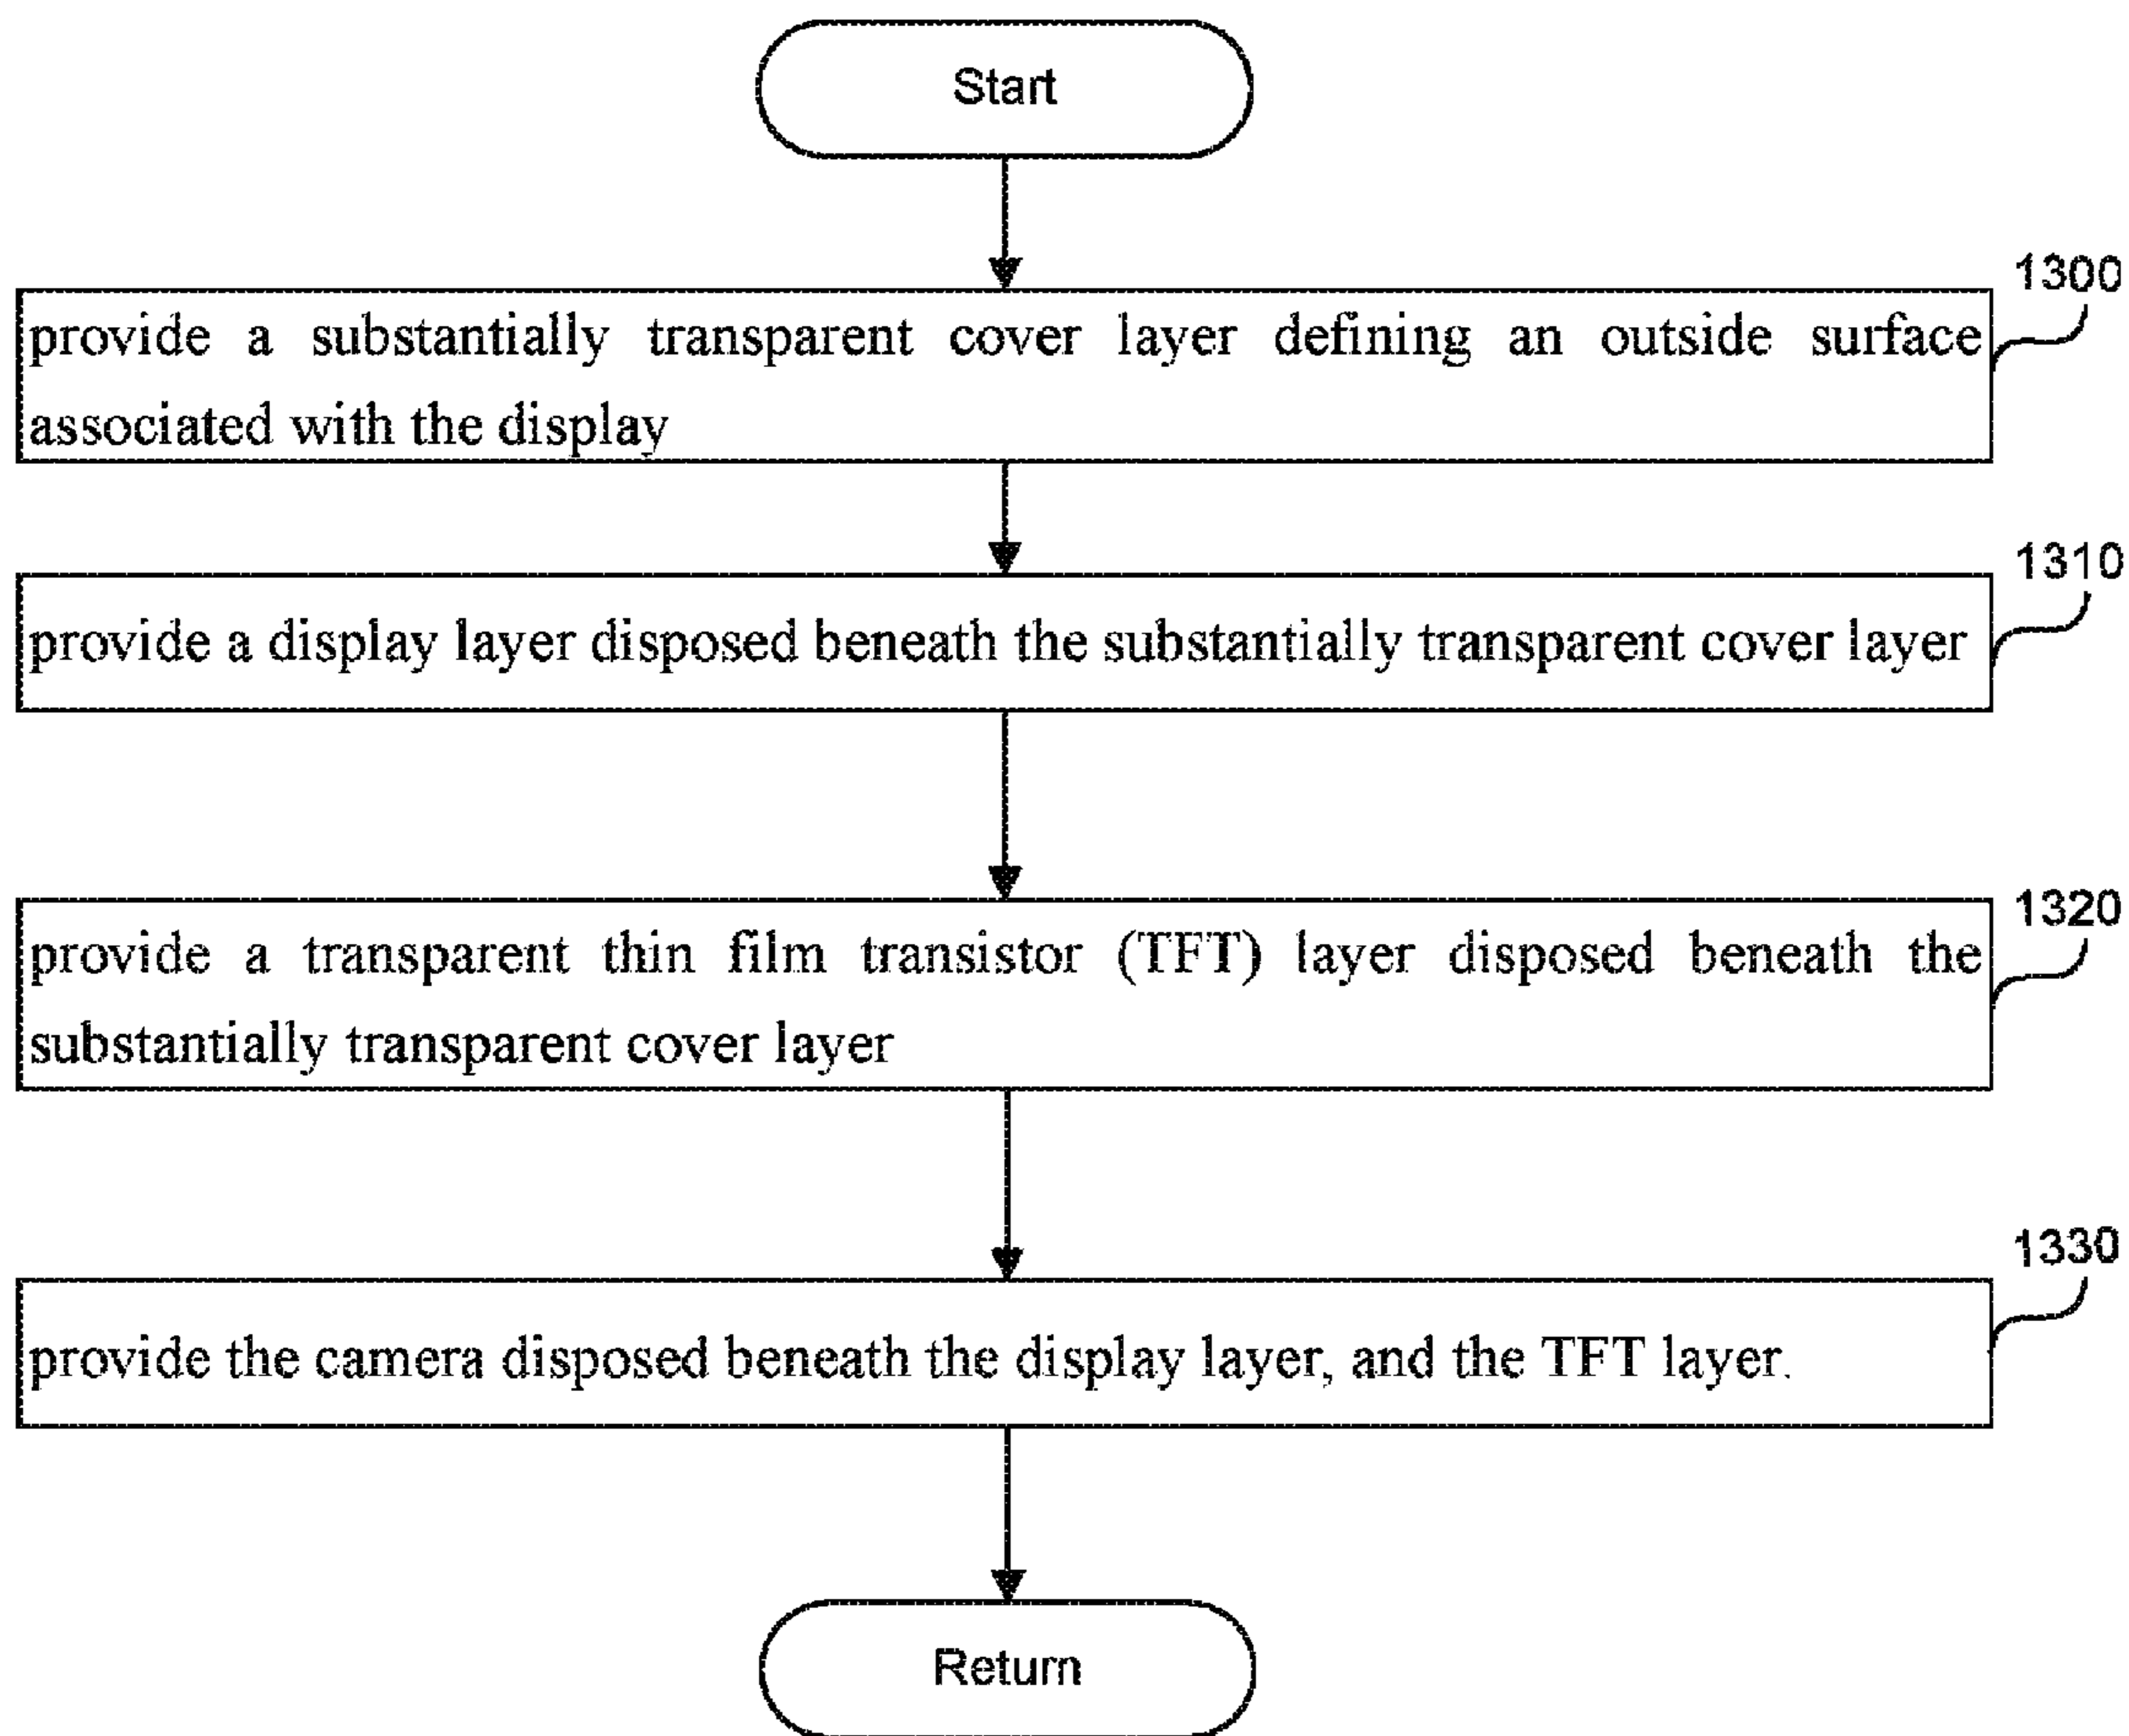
Start

1300

provide a substantially transparent cover layer defining an outside surface associated with the display

1310

provide a display layer disposed beneath the substantially transparent cover layer

1320

provide a transparent thin film transistor (TFT) layer disposed beneath the substantially transparent cover layer

1330

provide the camera disposed beneath the display layer, and the TFT layer.

Return